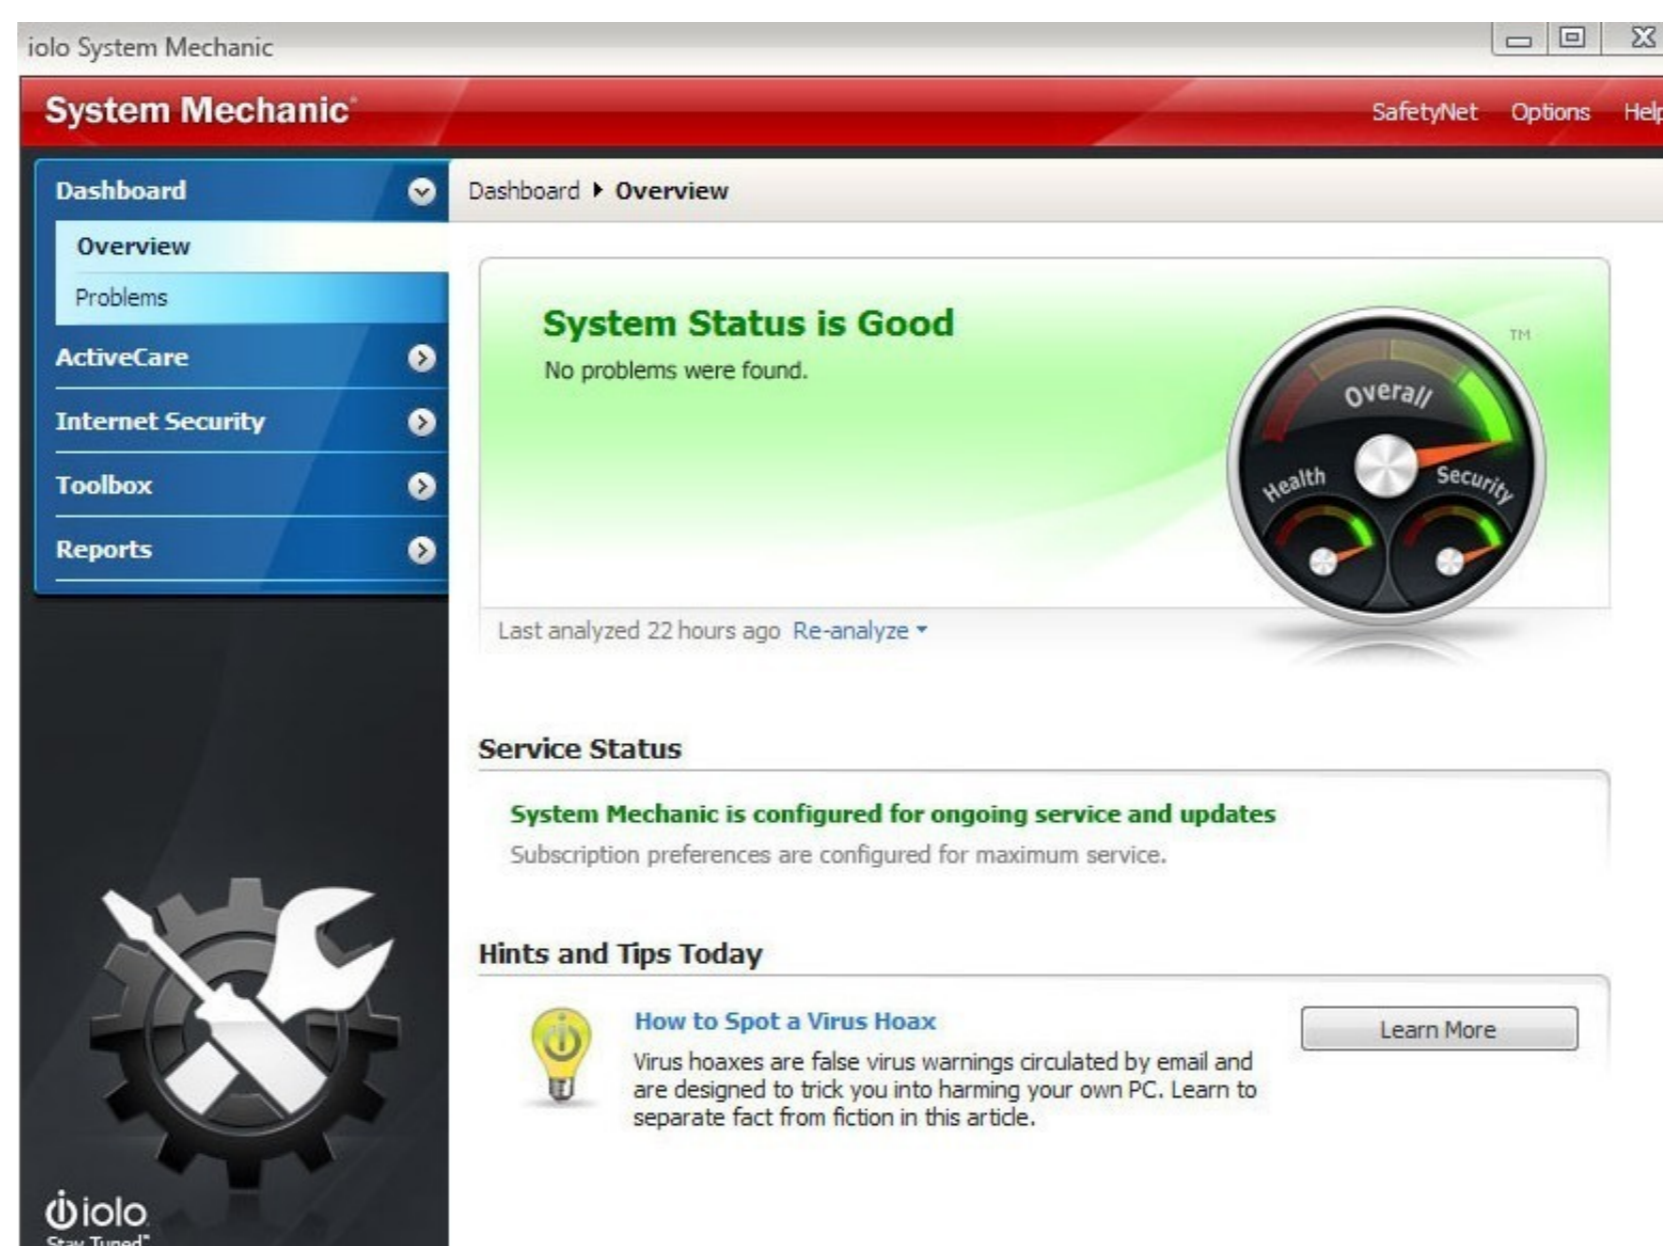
iolo System Mechanic

System Mechanic

SafetyNet Options Help

Dashboard

Overview

Problems

ActiveCare

Internet Security

Toolbox

Reports

Dashboard ▸ Overview

System Status is Good

No problems were found.

TM

Overall

Health

Security

Last analyzed 22 hours ago Re-analyze ▾

Service Status

System Mechanic is configured for ongoing service and updates

Subscription preferences are configured for maximum service.

Hints and Tips Today

How to Spot a Virus Hoax

Virus hoaxes are false virus warnings circulated by email and are designed to trick you into harming your own PC. Learn to separate fact from fiction in this article.

Learn More

iolo

Stay Tuned